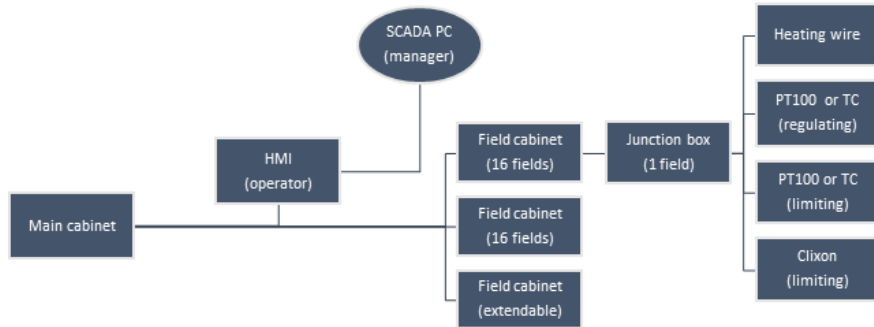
SCADA PC
(manager)

HMI
(operator)

Main cabinet

Field cabinet
(16 fields)

Field cabinet
(16 fields)

Field cabinet
(extendable)

Junction box
(1 field)

Heating wire

PT100 or TC
(regulating)

PT100 or TC
(limiting)

Clixon
(limiting)